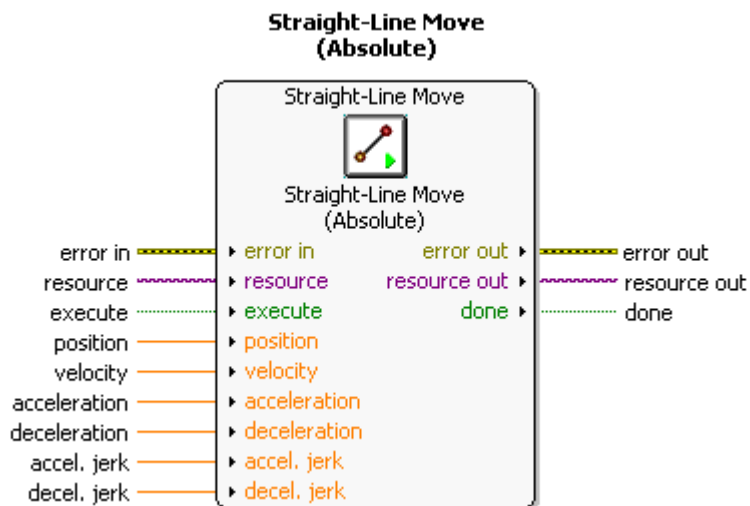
Straight-Line Move
(Absolute)

Straight-Line Move

Straight-Line Move
(Absolute)

error in
resource
execute
position
velocity
acceleration
deceleration
accel. jerk
decel. jerk

error in
resource
execute
position
velocity
acceleration
deceleration
accel. jerk
decel. jerk

error out
resource out
done

error out
resource out
done